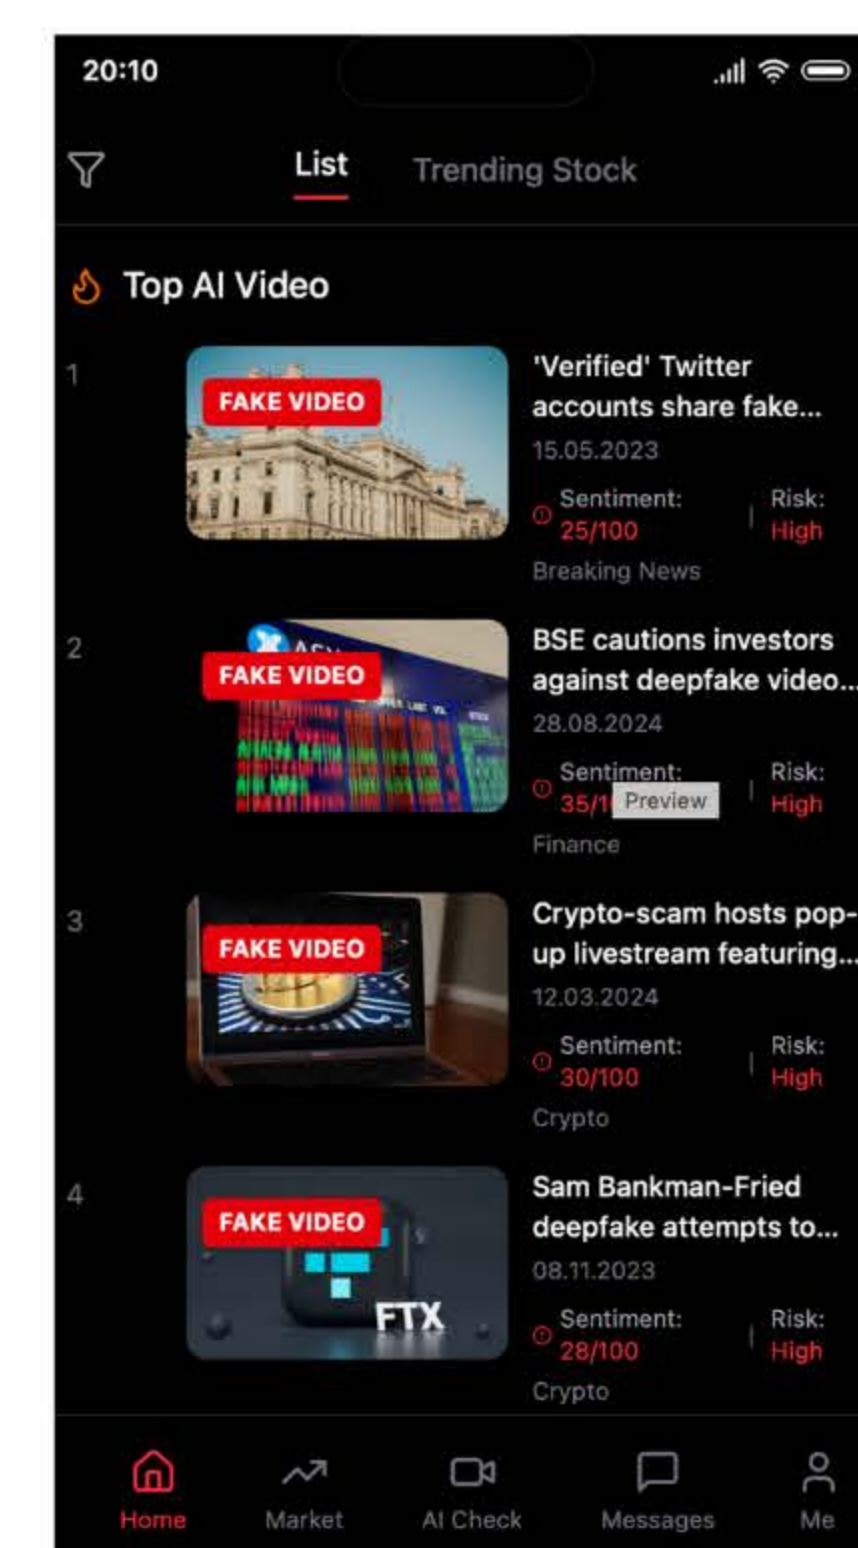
20:10

List Trending Stock

Top AI Video

1
FAKE VIDEO
'Verified' Twitter accounts share fake...
15.05.2023
Sentiment: 25/100 | Risk: High
Breaking News

2
FAKE VIDEO
BSE cautions investors against deepfake video...
28.08.2024
Sentiment: 35/1 Preview | Risk: High
Finance

3
FAKE VIDEO
Crypto-scam hosts pop-up livestream featuring...
12.03.2024
Sentiment: 30/100 | Risk: High
Crypto

4
FAKE VIDEO
FTX
Sam Bankman-Fried deepfake attempts to...
08.11.2023
Sentiment: 28/100 | Risk: High
Crypto

Home Market AI Check Messages Me